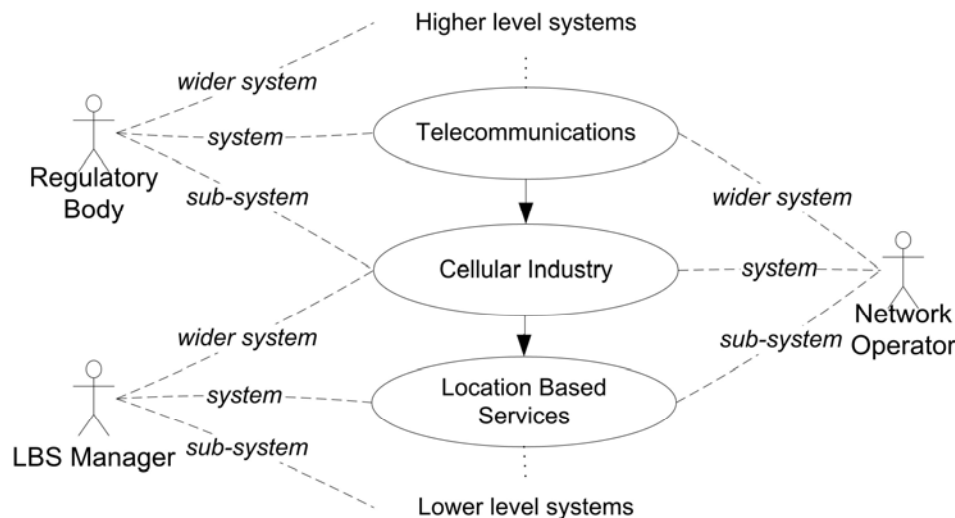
Higher level systems

wider system

system

Telecommunications

Regulatory Body

sub-system

wider system

Cellular Industry

system

Network Operator

wider system

sub-system

system

Location Based Services

LBS Manager

sub-system

Lower level systems